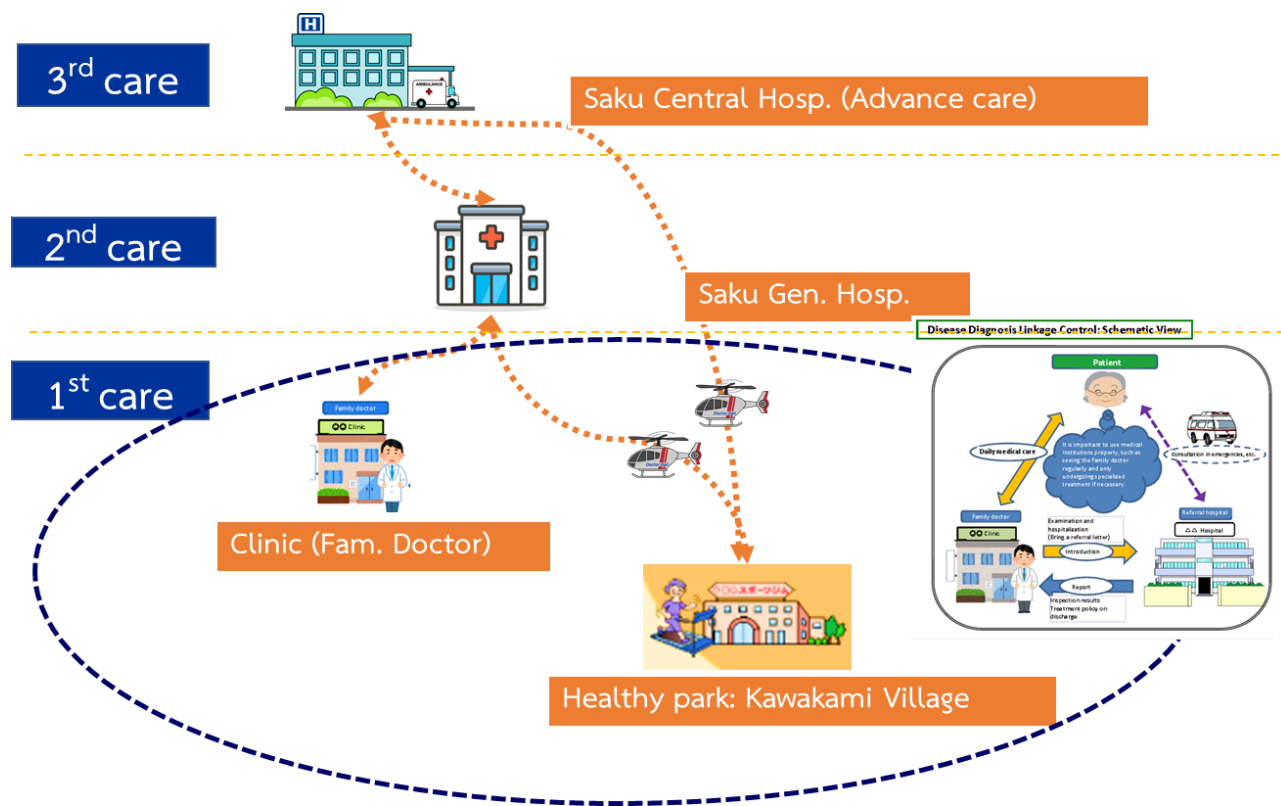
3$^{rd}$ care

H

AMBULANCE

Saku Central Hosp. (Advance care)

2$^{nd}$ care

Saku Gen. Hosp.

1$^{st}$ care

Family doctor

Clinic

Clinic (Fam. Doctor)

Healthy park: Kawakami Village

Disease Diagnosis Linkage Control: Schematic View

Patient

Daily medical care

It is important to use medical institutions properly, such as seeing the family doctor regularly and only undergoing specialized treatment if necessary.

Consultation in emergencies, etc.

Family doctor

Clinic

Examination and hospitalization (Bring a referral letter)

Introduction

Report

Inspection results Treatment policy on discharge

Referral hospital

△△ Hospital